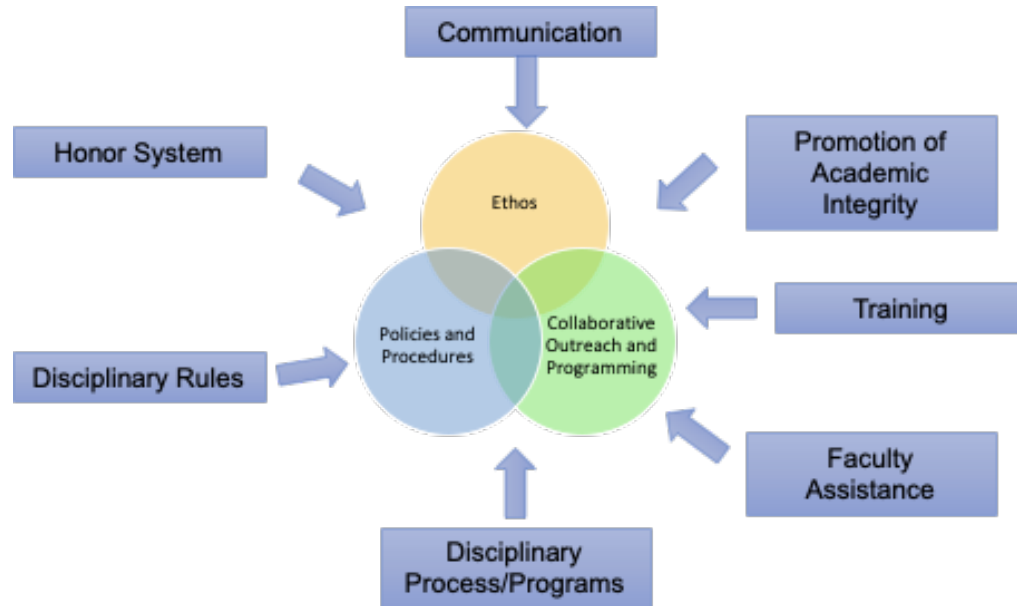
Communication

Honor System

Promotion of Academic Integrity

Ethos

Policies and Procedures

Collaborative Outreach and Programming

Training

Disciplinary Rules

Faculty Assistance

Disciplinary Process/Programs